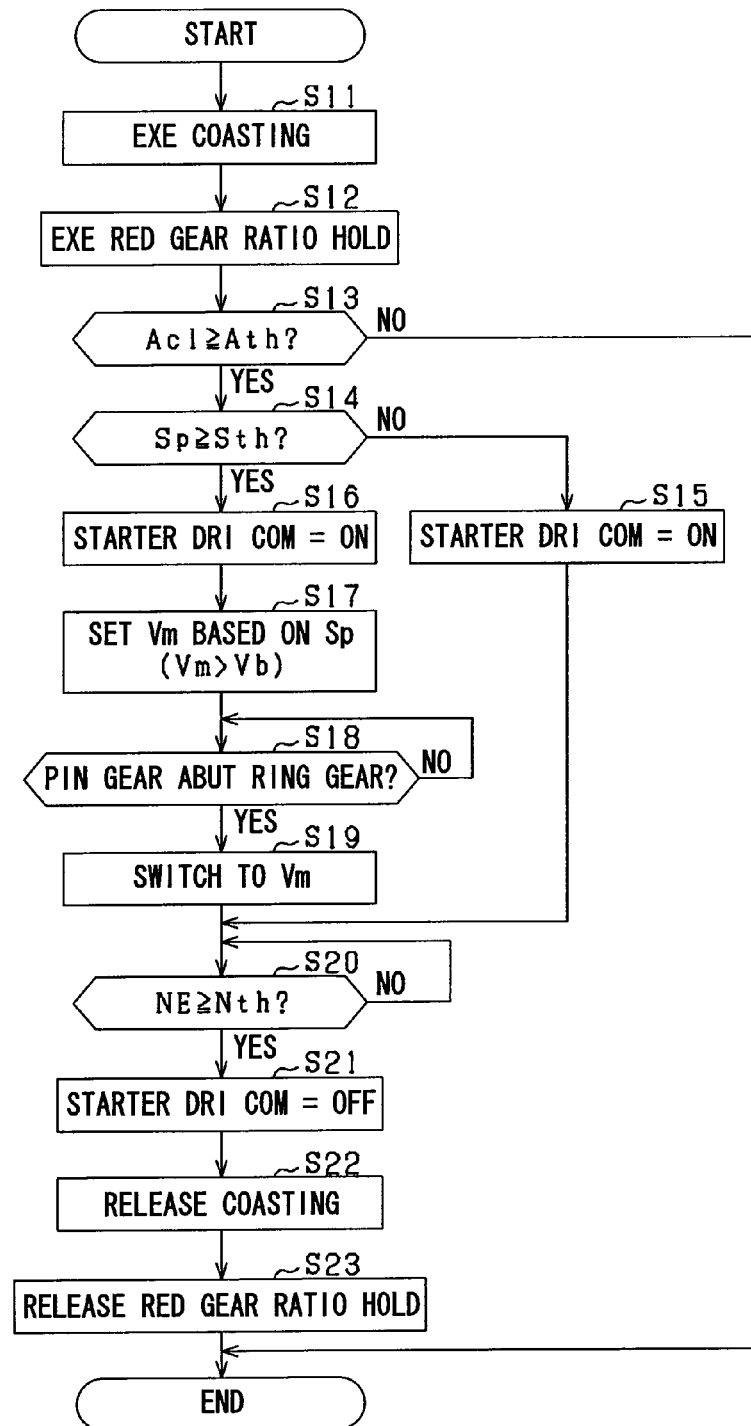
START

S11
EXE COASTING

S12
EXE RED GEAR RATIO HOLD

S13
$Acl \geq Ath$?
NO
YES

S14
$Sp \geq Sth$?
NO
YES

S16
STARTER DRI COM = ON

S15
STARTER DRI COM = ON

S17
SET Vm BASED ON Sp
$(Vm > Vb)$

S18
PIN GEAR ABUT RING GEAR?
NO
YES

S19
SWITCH TO Vm

S20
$NE \geq Nth$?
NO
YES

S21
STARTER DRI COM = OFF

S22
RELEASE COASTING

S23
RELEASE RED GEAR RATIO HOLD

END